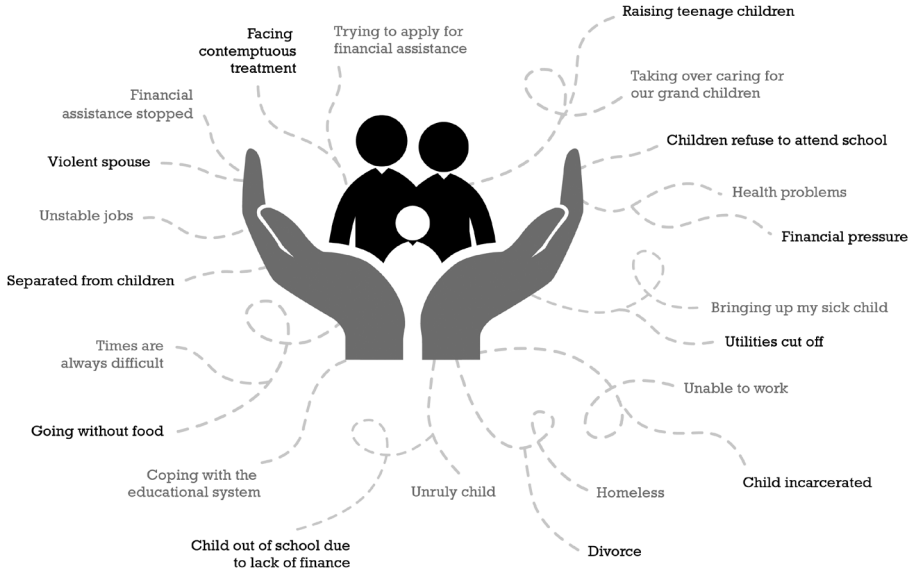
Facing contemptuous treatment

Trying to apply for financial assistance

Raising teenage children

Taking over caring for our grand children

Financial assistance stopped

Violent spouse

Children refuse to attend school

Health problems

Unstable jobs

Financial pressure

Separated from children

Bringing up my sick child

Utilities cut off

Times are always difficult

Unable to work

Going without food

Coping with the educational system

Unruly child

Homeless

Child incarcerated

Child out of school due to lack of finance

Divorce